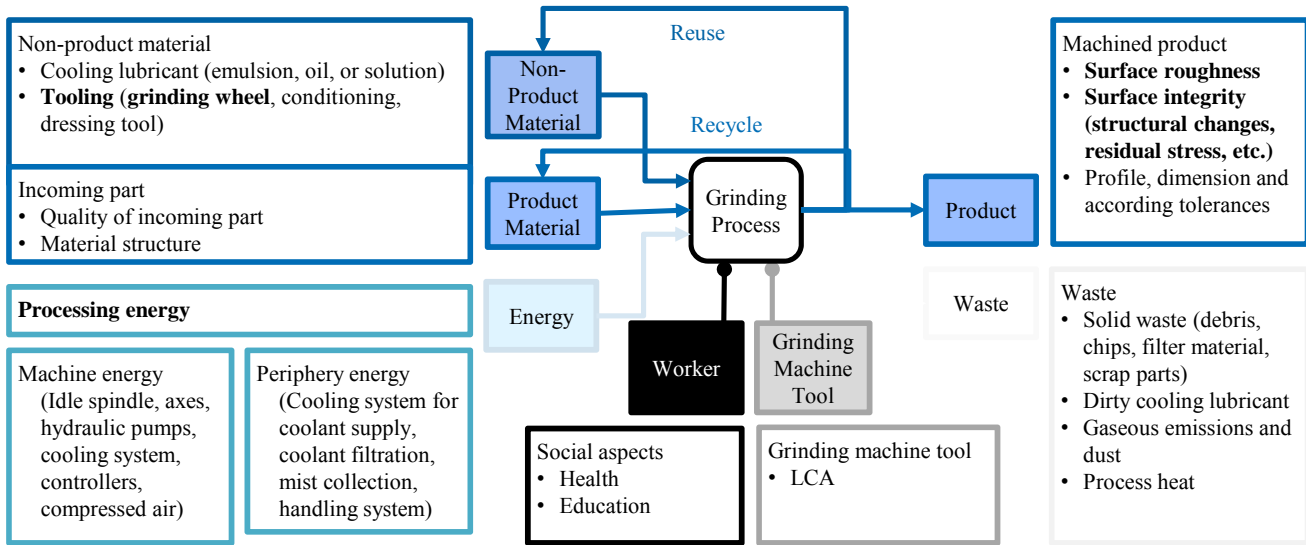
Non-product material
• Cooling lubricant (emulsion, oil, or solution)
• **Tooling** (**grinding wheel**, conditioning, dressing tool)

Incoming part
• Quality of incoming part
• Material structure

**Processing energy**

Machine energy
(Idle spindle, axes, hydraulic pumps, cooling system, controllers, compressed air)

Periphery energy
(Cooling system for coolant supply, coolant filtration, mist collection, handling system)

Reuse

Non-Product Material

Recycle

Product Material

Grinding Process

Energy

Worker

Grinding Machine Tool

Product

Waste

Social aspects
• Health
• Education

Grinding machine tool
• LCA

Machined product
• **Surface roughness**
• **Surface integrity (structural changes, residual stress, etc.)**
• Profile, dimension and according tolerances

Waste
• Solid waste (debris, chips, filter material, scrap parts)
• Dirty cooling lubricant
• Gaseous emissions and dust
• Process heat